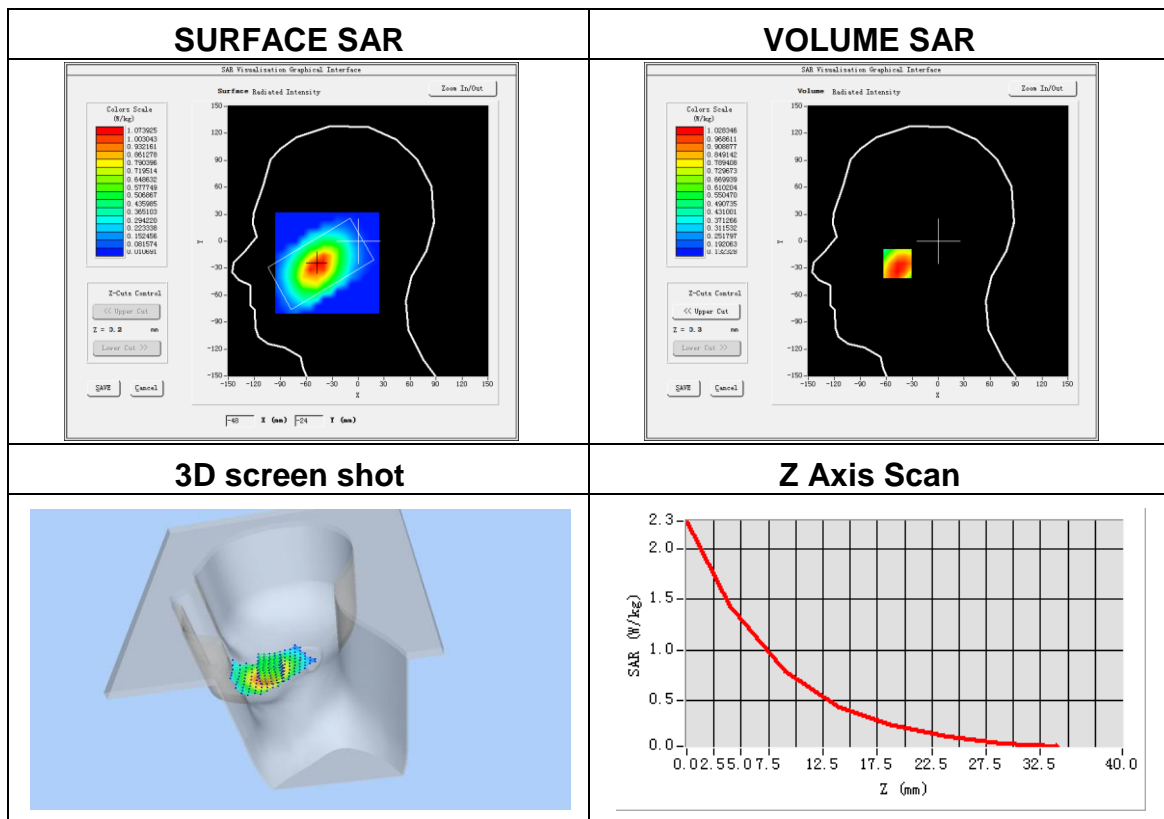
| SURFACE SAR | VOLUME SAR |
|---|---|
| SAR Visualization Graphical Interface<br>Surface Radiated Intensity<br>Zoom In/Out<br>Colors Scale (W/kg)<br>1.073925<br>1.003043<br>0.932161<br>0.861278<br>0.790396<br>0.719514<br>0.648632<br>0.577749<br>0.506867<br>0.435985<br>0.365103<br>0.294220<br>0.223338<br>0.152456<br>0.081574<br>0.010691<br>150 120 90 60 30 0 -30 -60 -90 -120 -150<br>Y<br>-150 -120 -90 -60 -30 0 30 60 90 120 150<br>X<br>Z-Cuts Control<br><< Upper Cut<br>Z = 3.2 mm<br>Lower Cut >><br>SAVE Cancel<br>-48 X (mm) -24 Y (mm) | SAR Visualization Graphical Interface<br>Volume Radiated Intensity<br>Zoom In/Out<br>Colors Scale (W/kg)<br>1.028346<br>0.968611<br>0.908877<br>0.849142<br>0.789408<br>0.729673<br>0.669939<br>0.610204<br>0.550470<br>0.490735<br>0.431001<br>0.371266<br>0.311532<br>0.251797<br>0.192063<br>0.132329<br>150 120 90 60 30 0 -30 -60 -90 -120 -150<br>Y<br>-150 -120 -90 -60 -30 0 30 60 90 120 150<br>X<br>Z-Cuts Control<br><< Upper Cut<br>Z = 3.3 mm<br>Lower Cut >><br>SAVE Cancel |
| 3D screen shot | Z Axis Scan |
| | 2.3<br>2.0<br>1.5<br>1.0<br>0.5<br>0.0<br>SAR (W/kg)<br>0.0 2.5 5.0 7.5 12.5 17.5 22.5 27.5 32.5 40.0<br>Z (mm) |